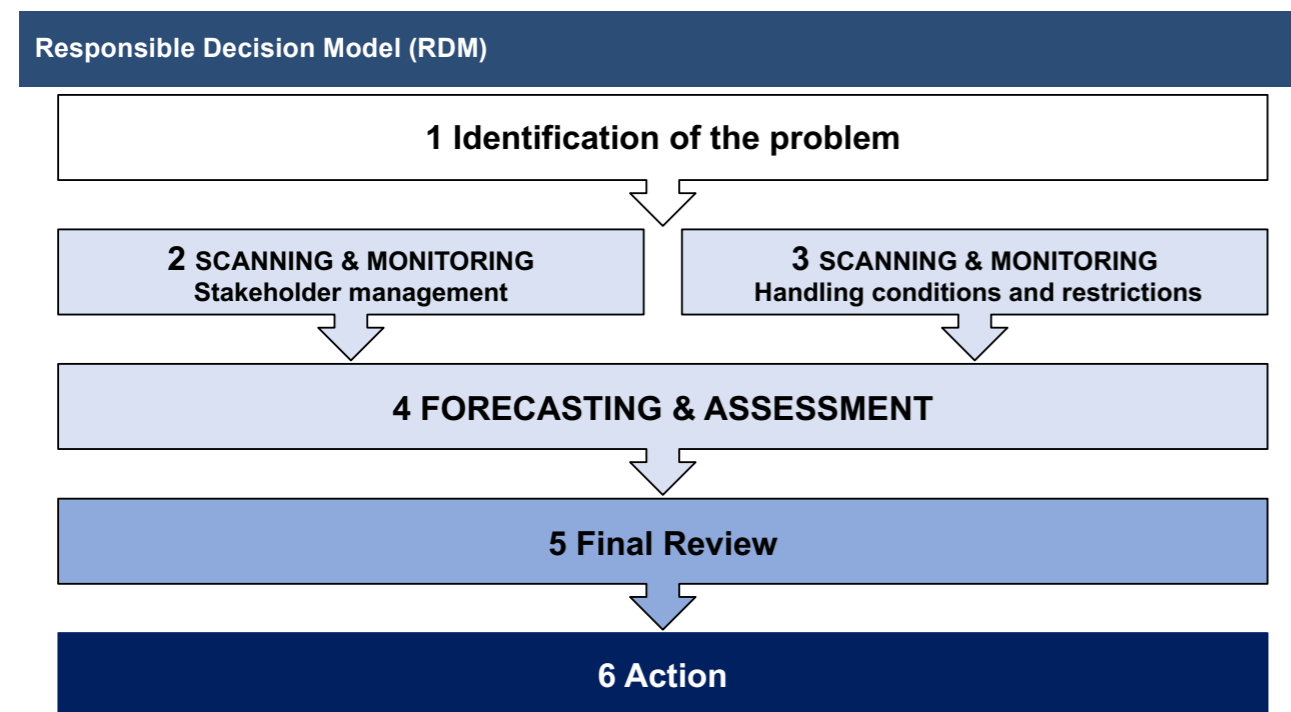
Responsible Decision Model (RDM)

1 Identification of the problem

2 SCANNING & MONITORING
Stakeholder management

3 SCANNING & MONITORING
Handling conditions and restrictions

4 FORECASTING & ASSESSMENT

5 Final Review

6 Action